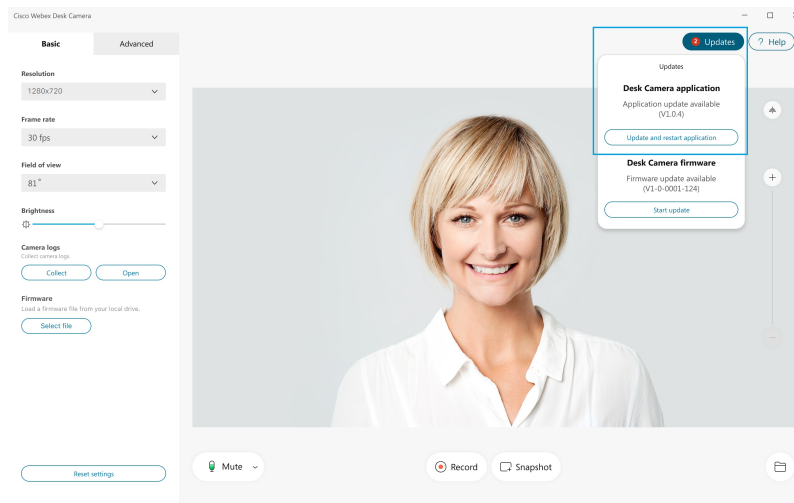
Cisco Webex Desk Camera

Basic
Advanced

Resolution
1280x720

Frame rate
30 fps

Field of view
81°

Brightness

Camera logs
Collect camera logs.
Collect
Open

Firmware
Load a firmware file from your local drive.
Select file

Reset settings

2 Updates
? Help

Updates

Desk Camera application
Application update available (V1.0.4)
Update and restart application

Desk Camera firmware
Firmware update available (V1-0-0001-124)
Start update

Mute
Record
Snapshot